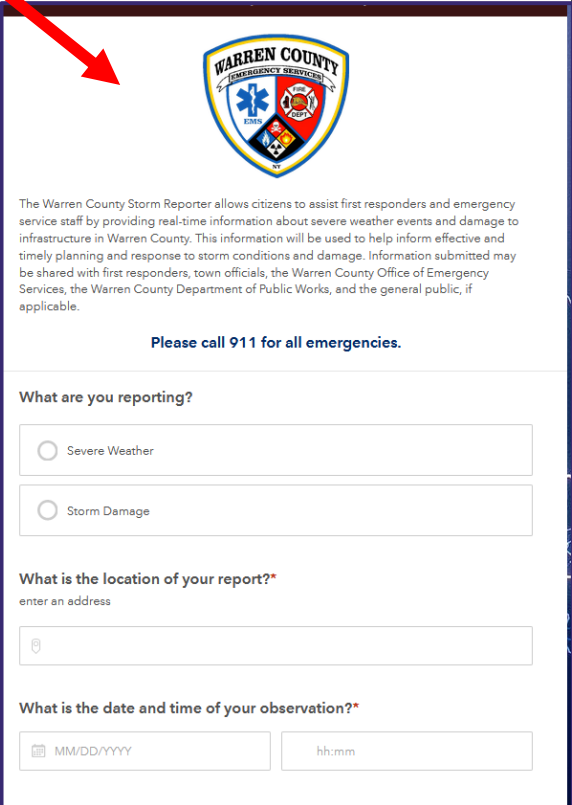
WARREN COUNTY
EMERGENCY SERVICES
EMS
FIRE DEPT
NY

The Warren County Storm Reporter allows citizens to assist first responders and emergency service staff by providing real-time information about severe weather events and damage to infrastructure in Warren County. This information will be used to help inform effective and timely planning and response to storm conditions and damage. Information submitted may be shared with first responders, town officials, the Warren County Office of Emergency Services, the Warren County Department of Public Works, and the general public, if applicable.

Please call 911 for all emergencies.

What are you reporting?

Severe Weather

Storm Damage

What is the location of your report?*
enter an address

What is the date and time of your observation?*

MM/DD/YYYY

hh:mm